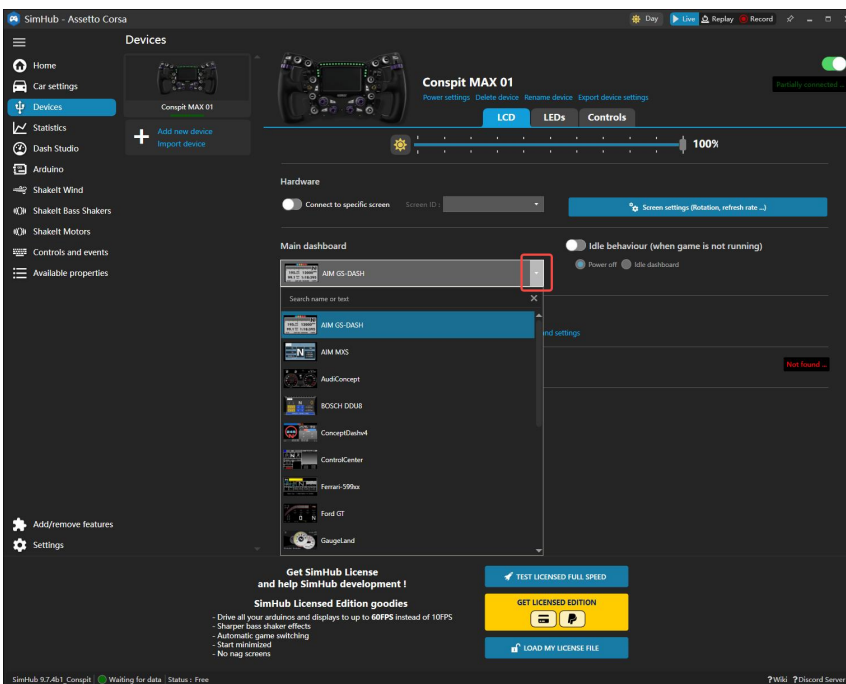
SimHub - Assetto Corsa

Day Live Replay Record

Devices

Home
Car settings
Devices
Statistics
Dash Studio
Arduino
ShakeIt Wind
ShakeIt Bass Shakers
ShakeIt Motors
Controls and events
Available properties

Conspit MAX 01

Add new device
Import device

Conspit MAX 01

Power settings Delete device Rename device Export device settings

Partially connected ...

LCD LEDs Controls

100%

Hardware

Connect to specific screen Screen ID :

Screen settings (Rotation, refresh rate ...)

Main dashboard

AIM GS-DASH

Idle behaviour (when game is not running)

Power off Idle dashboard

Search name or text

AIM GS-DASH
AIM MXS
AudiConcept
BOSCH DDU8
ConceptDashv4
ControlCenter
Ferrari-599xx
Ford GT
GaugeLand

nd settings

Not found ...

Add/remove features
Settings

Get SimHub License
and help SimHub development !

SimHub Licensed Edition goodies

- Drive all your arduinos and displays to up to 60FPS instead of 10FPS
- Sharper bass shaker effects
- Automatic game switching
- Start minimized
- No nag screens

TEST LICENSED FULL SPEED

GET LICENSED EDITION

LOAD MY LICENSE FILE

SimHub 9.7.4b1_Conspit | Waiting for data | Status : Free

?Wiki ?Discord Server